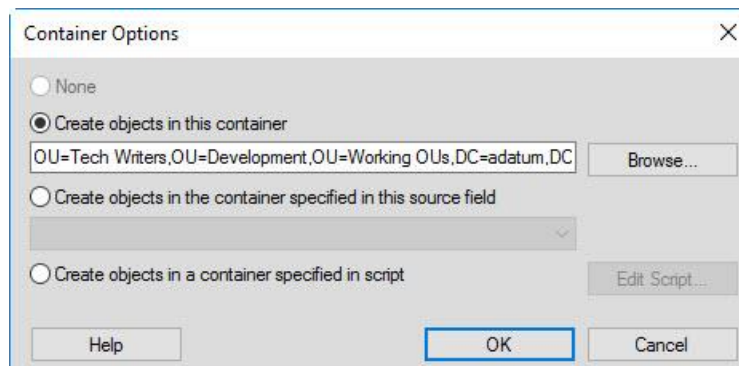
Container Options

×

None

Create objects in this container

OU=Tech Writers,OU=Development,OU=Working OUs,DC=adatum,DC

Browse...

Create objects in the container specified in this source field

Create objects in a container specified in script

Edit Script...

Help

OK

Cancel